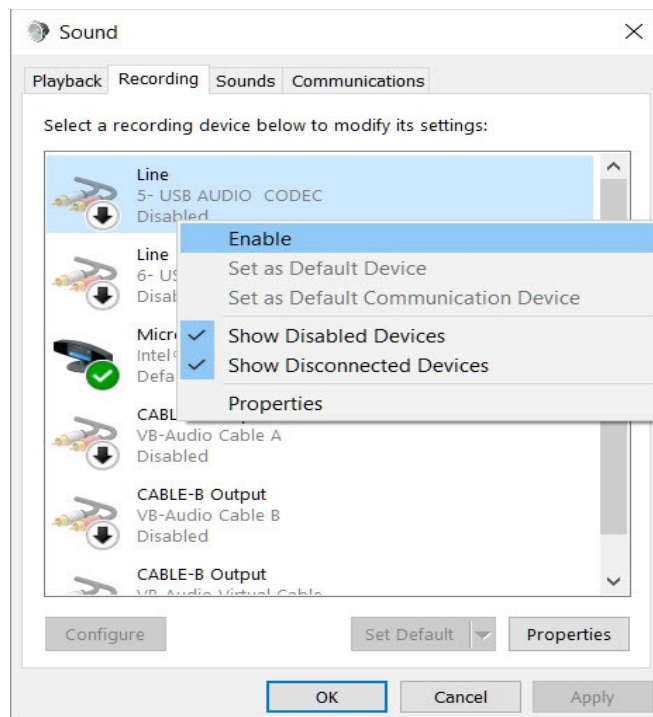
Sound

Playback | Recording | Sounds | Communications

Select a recording device below to modify its settings:

Line
5- USB AUDIO CODEC
Disabled

Line
6- US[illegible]
Disab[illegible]

Micr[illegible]
Intel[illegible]
Defa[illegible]

CABLE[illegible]
VB-Audio Cable A
Disabled

CABLE-B Output
VB-Audio Cable B
Disabled

CABLE-B Output
VB-Audio Virtual Cable

Enable
Set as Default Device
Set as Default Communication Device
Show Disabled Devices
Show Disconnected Devices
Properties

Configure | Set Default | Properties

OK | Cancel | Apply